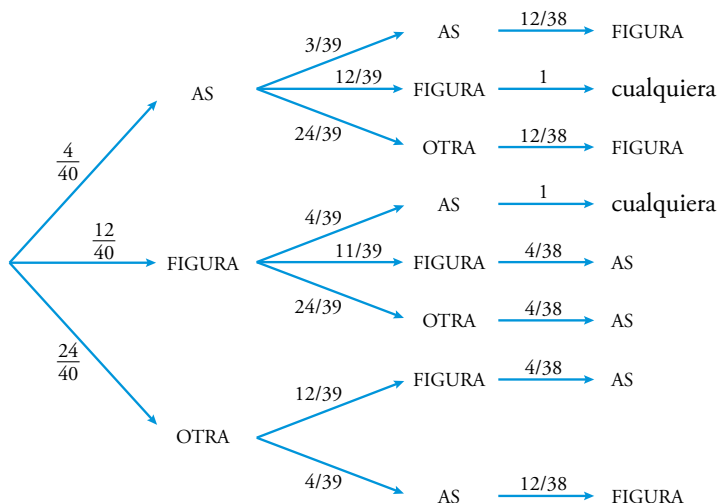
$\frac{4}{40}$ AS
3/39 AS 12/38 FIGURA
12/39 FIGURA 1 cualquiera
24/39 OTRA 12/38 FIGURA

$\frac{12}{40}$ FIGURA
4/39 AS 1 cualquiera
11/39 FIGURA 4/38 AS
24/39 OTRA 4/38 AS

$\frac{24}{40}$ OTRA
12/39 FIGURA 4/38 AS
4/39 AS 12/38 FIGURA